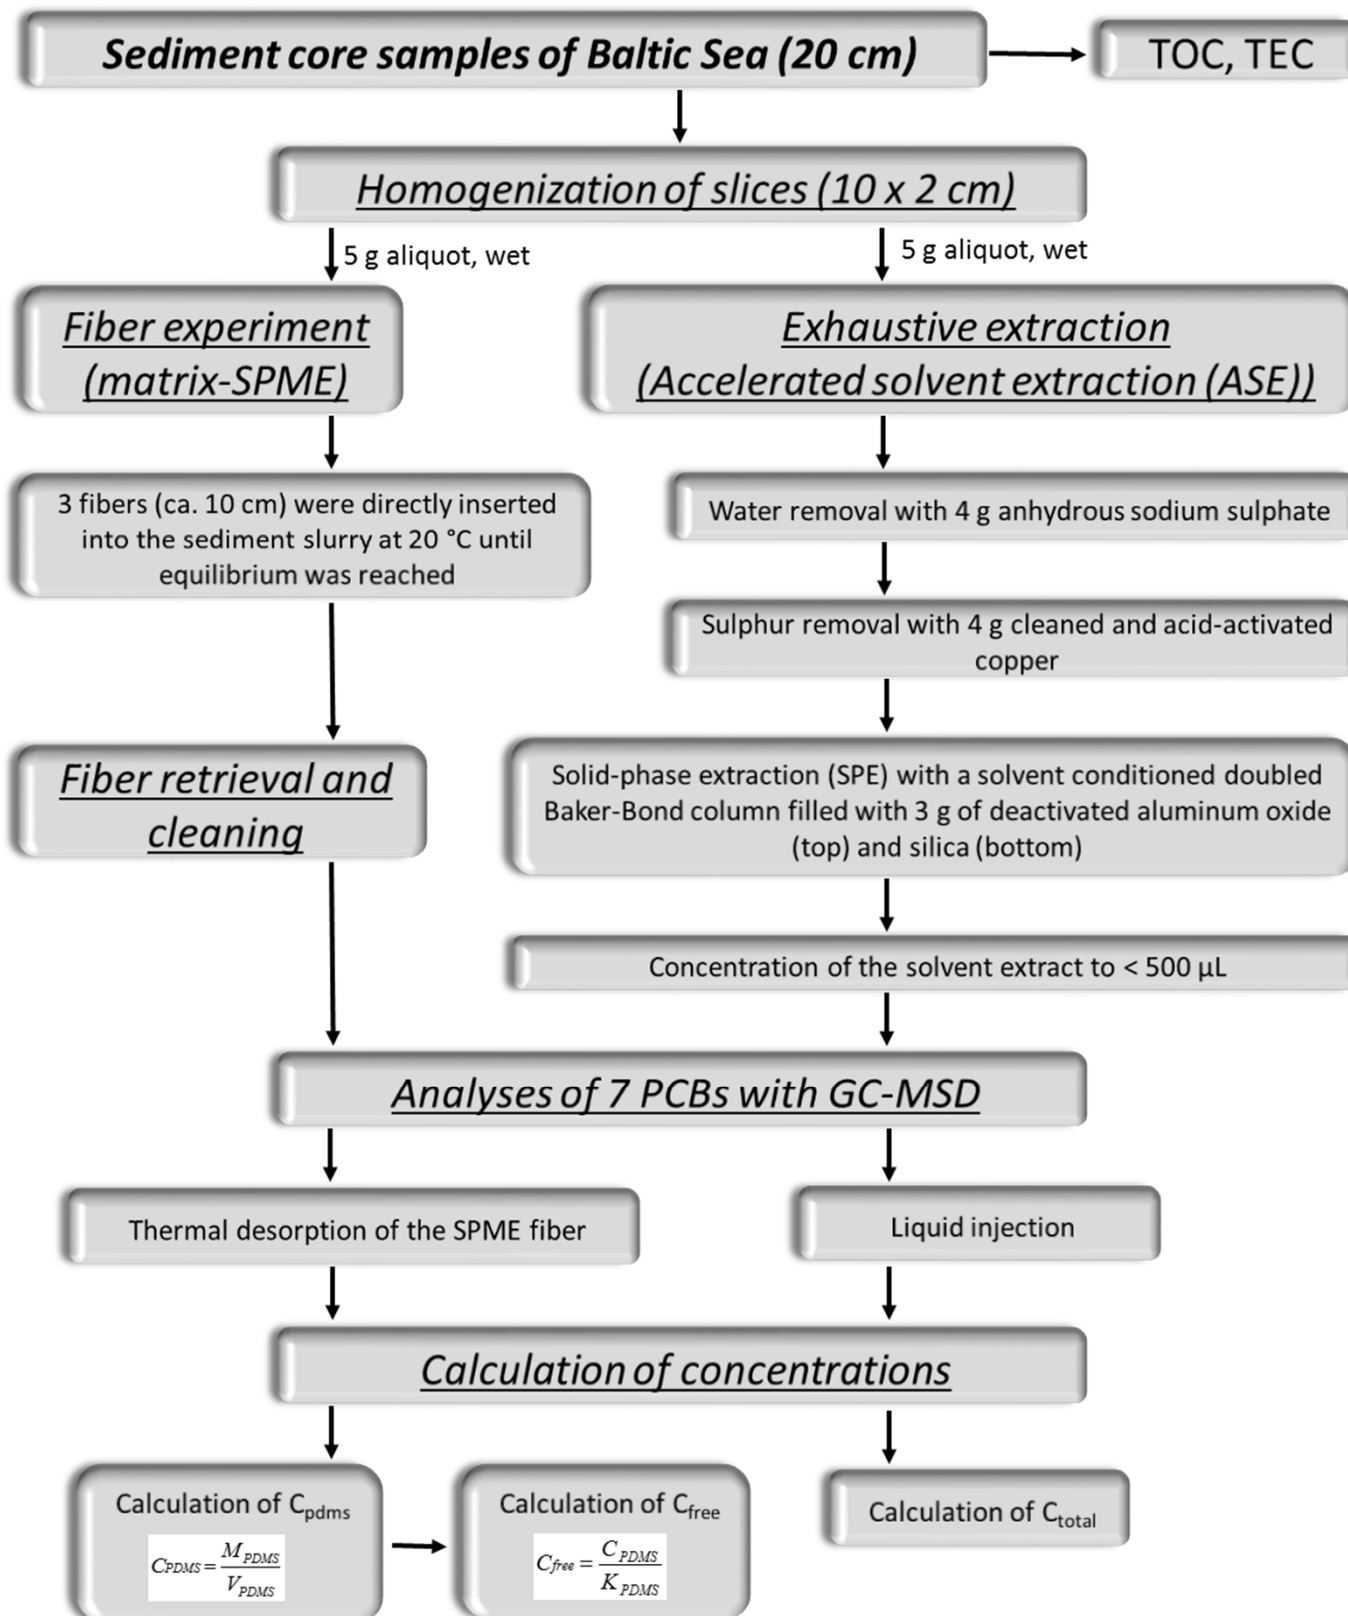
Sediment core samples of Baltic Sea (20 cm)

TOC, TEC

Homogenization of slices (10 x 2 cm)

5 g aliquot, wet

5 g aliquot, wet

Fiber experiment (matrix-SPME)

Exhaustive extraction (Accelerated solvent extraction (ASE))

3 fibers (ca. 10 cm) were directly inserted into the sediment slurry at 20 °C until equilibrium was reached

Water removal with 4 g anhydrous sodium sulphate

Sulphur removal with 4 g cleaned and acid-activated copper

Fiber retrieval and cleaning

Solid-phase extraction (SPE) with a solvent conditioned doubled Baker-Bond column filled with 3 g of deactivated aluminum oxide (top) and silica (bottom)

Concentration of the solvent extract to < 500 µL

Analyses of 7 PCBs with GC-MSD

Thermal desorption of the SPME fiber

Liquid injection

Calculation of concentrations

Calculation of $C_{pdms}$

$C_{PDMS} = \frac{M_{PDMS}}{V_{PDMS}}$

Calculation of $C_{free}$

$C_{free} = \frac{C_{PDMS}}{K_{PDMS}}$

Calculation of $C_{total}$